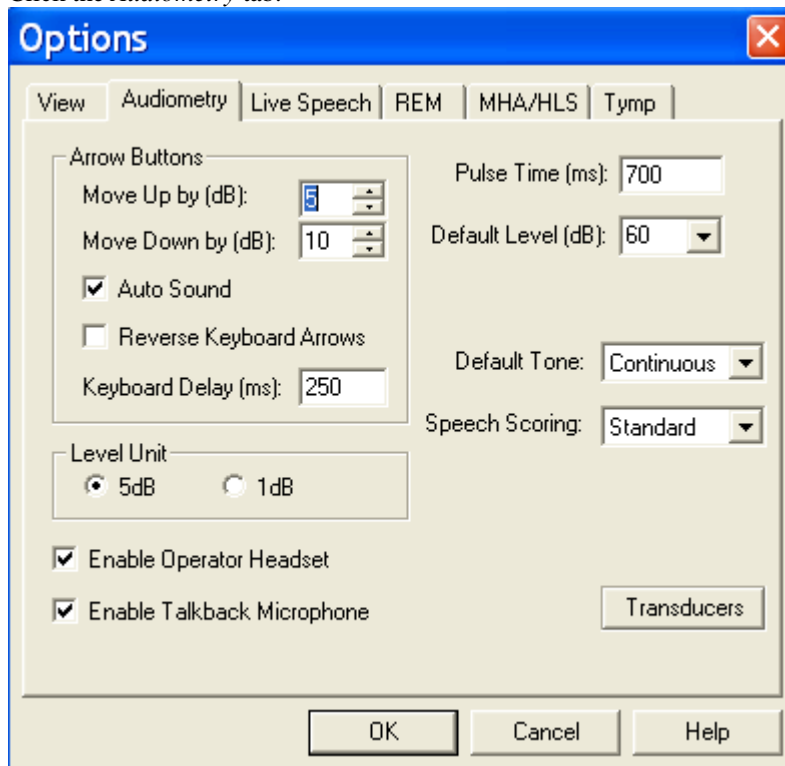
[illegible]

Options

View | Audiometry | Live Speech | REM | MHA/HLS | Tymp

Arrow Buttons
Move Up by (dB): 5
Move Down by (dB): 10
Auto Sound
Reverse Keyboard Arrows
Keyboard Delay (ms): 250

Pulse Time (ms): 700
Default Level (dB): 60

Default Tone: Continuous
Speech Scoring: Standard

Level Unit
5dB 1dB

Enable Operator Headset
Enable Talkback Microphone

Transducers

OK Cancel Help